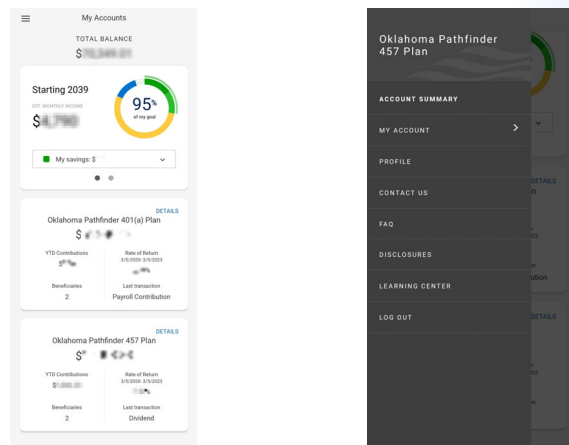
My Accounts

TOTAL BALANCE

$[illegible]

Starting 2039

EST. MONTHLY INCOME

$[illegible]

95%
of my goal

My savings: $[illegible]

DETAILS

Oklahoma Pathfinder 401(a) Plan

$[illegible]

YTD Contributions
$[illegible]

Rate of Return
3/5/2020- 3/5/2023
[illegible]

Beneficiaries
2

Last transaction
Payroll Contribution

DETAILS

Oklahoma Pathfinder 457 Plan

$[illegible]

YTD Contributions
$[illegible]

Rate of Return
3/5/2020- 3/5/2023
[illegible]

Beneficiaries
2

Last transaction
Dividend

Oklahoma Pathfinder 457 Plan

ACCOUNT SUMMARY

MY ACCOUNT

PROFILE

CONTACT US

FAQ

DISCLOSURES

LEARNING CENTER

LOG OUT